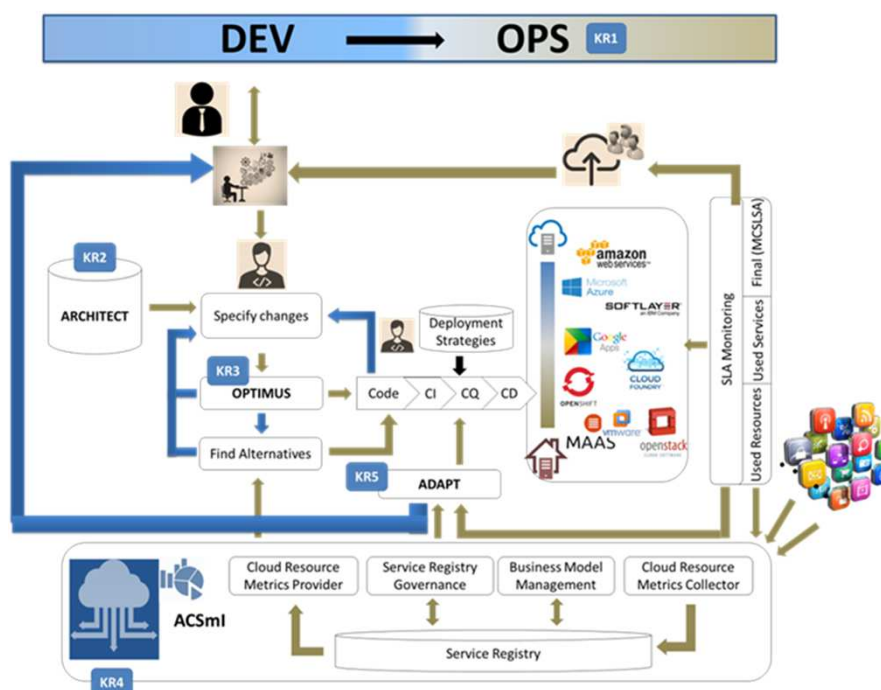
DEV OPS KR1

KR2

ARCHITECT

Specify changes

KR3

OPTIMUS

Find Alternatives

Deployment Strategies

Code CI CQ CD

KR5

ADAPT

amazon web services

Microsoft Azure

SOFTLAYER an IBM Company

Google Apps

CLOUD FOUNDRY

OPENSHIFT

vmware

openstack

MAAS

SLA Monitoring

Final (MCSLSA)

Used Services

Used Resources

ACSmI

Cloud Resource Metrics Provider

Service Registry Governance

Business Model Management

Cloud Resource Metrics Collector

Service Registry

KR4